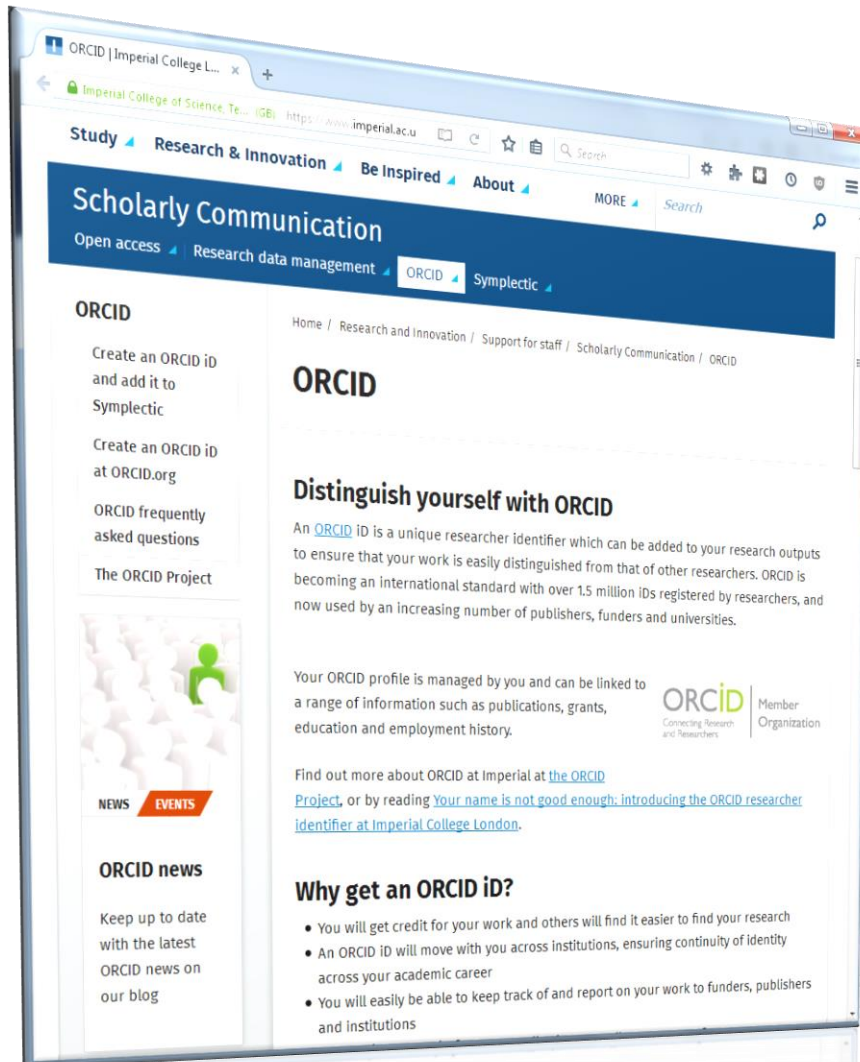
ORCID | Imperial College L... ×

Imperial College of Science, Te... (GB) https://www.imperial.ac.u

Search

Study Research & Innovation Be Inspired About

MORE

Search

Scholarly Communication

Open access Research data management ORCID Symplectic

ORCID

Create an ORCID iD and add it to Symplectic

Create an ORCID iD at ORCID.org

ORCID frequently asked questions

The ORCID Project

NEWS EVENTS

ORCID news

Keep up to date with the latest ORCID news on our blog

Home / Research and Innovation / Support for staff / Scholarly Communication / ORCID

ORCID

Distinguish yourself with ORCID

An ORCID iD is a unique researcher identifier which can be added to your research outputs to ensure that your work is easily distinguished from that of other researchers. ORCID is becoming an international standard with over 1.5 million iDs registered by researchers, and now used by an increasing number of publishers, funders and universities.

Your ORCID profile is managed by you and can be linked to a range of information such as publications, grants, education and employment history.

ORCID Connecting Research and Researchers Member Organization

Find out more about ORCID at Imperial at the ORCID Project, or by reading Your name is not good enough: introducing the ORCID researcher identifier at Imperial College London.

Why get an ORCID iD?

• You will get credit for your work and others will find it easier to find your research
• An ORCID iD will move with you across institutions, ensuring continuity of identity across your academic career
• You will easily be able to keep track of and report on your work to funders, publishers and institutions